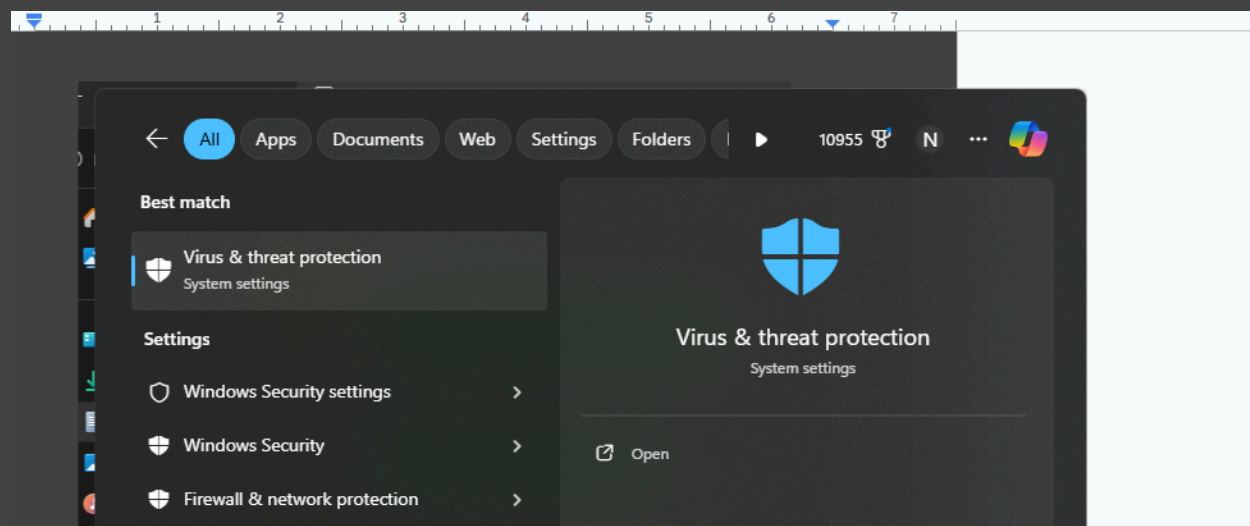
1 2 3 4 5 6 7

All Apps Documents Web Settings Folders

10955 N ···

Best match

Virus & threat protection
System settings

Settings

Windows Security settings

Windows Security

Firewall & network protection

Virus & threat protection
System settings

Open